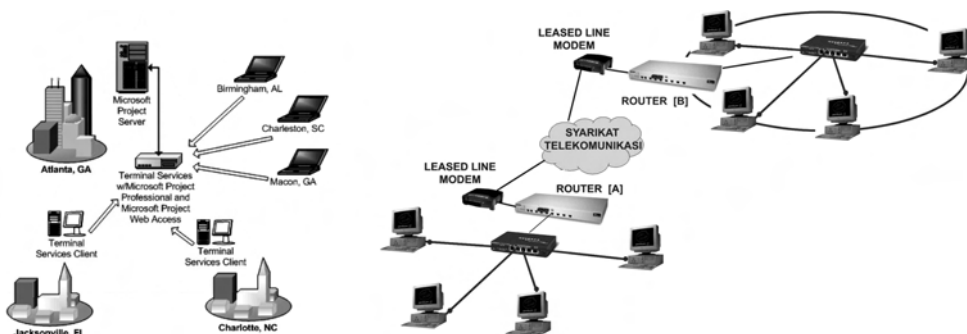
Microsoft Project Server

Birmingham, AL

Charleston, SC

Atlanta, GA

Terminal Services w/Microsoft Project Professional and Microsoft Project Web Access

Macon, GA

Terminal Services Client

Terminal Services Client

Jacksonville, FL

Charlotte, NC

LEASED LINE MODEM

ROUTER [B]

SYARIKAT TELEKOMUNIKASI

LEASED LINE MODEM

ROUTER [A]